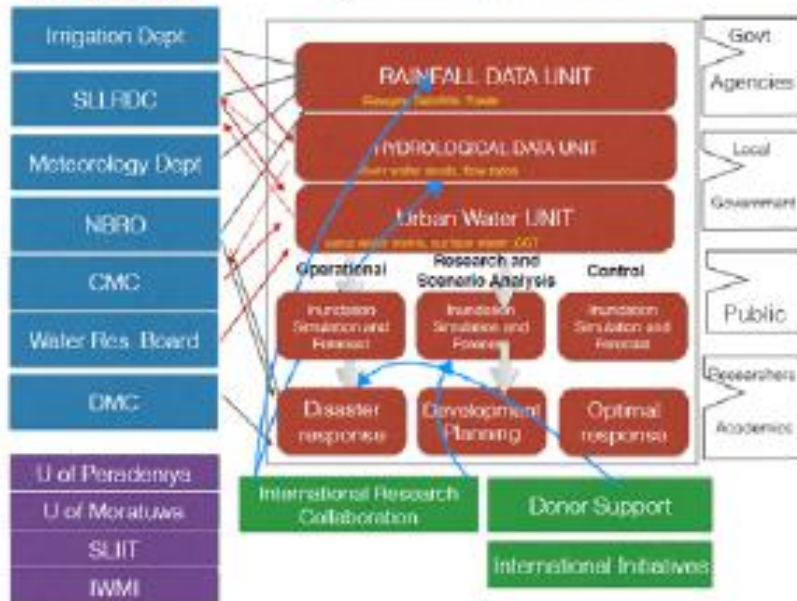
Irrigation Dept

SLLRDC

Meteorology Dept

NBRO

CMC

Water Res. Board

DMC

U of Peradeniya

U of Moratuwa

SLIIT

IWMI

RAINFALL DATA UNIT

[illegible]

HYDROLOGICAL DATA UNIT

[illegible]

Urban Water UNIT

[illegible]

Operational

Research and Scenario Analysis

Control

Inundation Simulation and Forecast

Inundation Simulation and Forecast

Inundation Simulation and Forecast

Disaster response

Development Planning

Optimal response

International Research Collaboration

Donor Support

International Initiatives

Govt Agencies

Local Government

Public

Researchers Academics